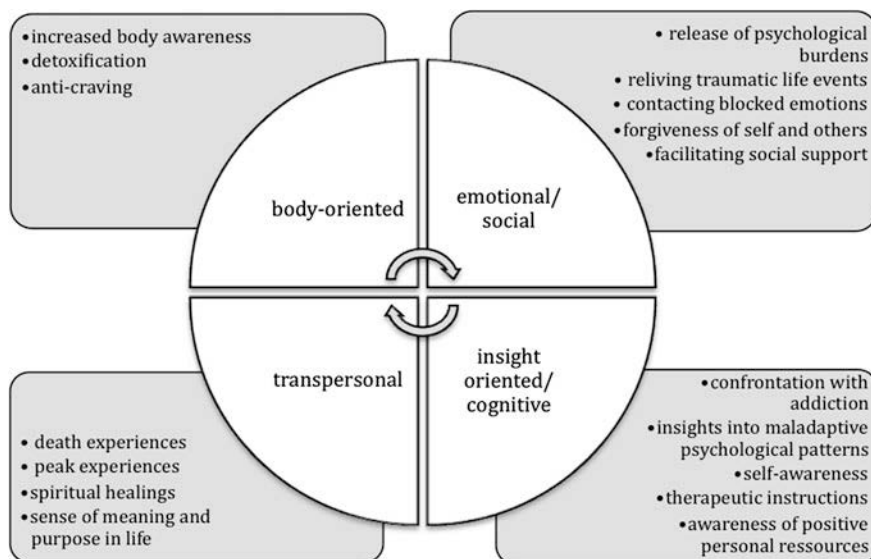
•increased body awareness
•detoxification
•anti-craving

• release of psychological burdens
• reliving traumatic life events
• contacting blocked emotions
•forgiveness of self and others
•facilitating social support

body-oriented

emotional/ social

transpersonal

insight oriented/ cognitive

• death experiences
• peak experiences
•spiritual healings
•sense of meaning and purpose in life

•confrontation with addiction
•insights into maladaptive psychological patterns
•self-awareness
•therapeutic instructions
•awareness of positive personal ressources